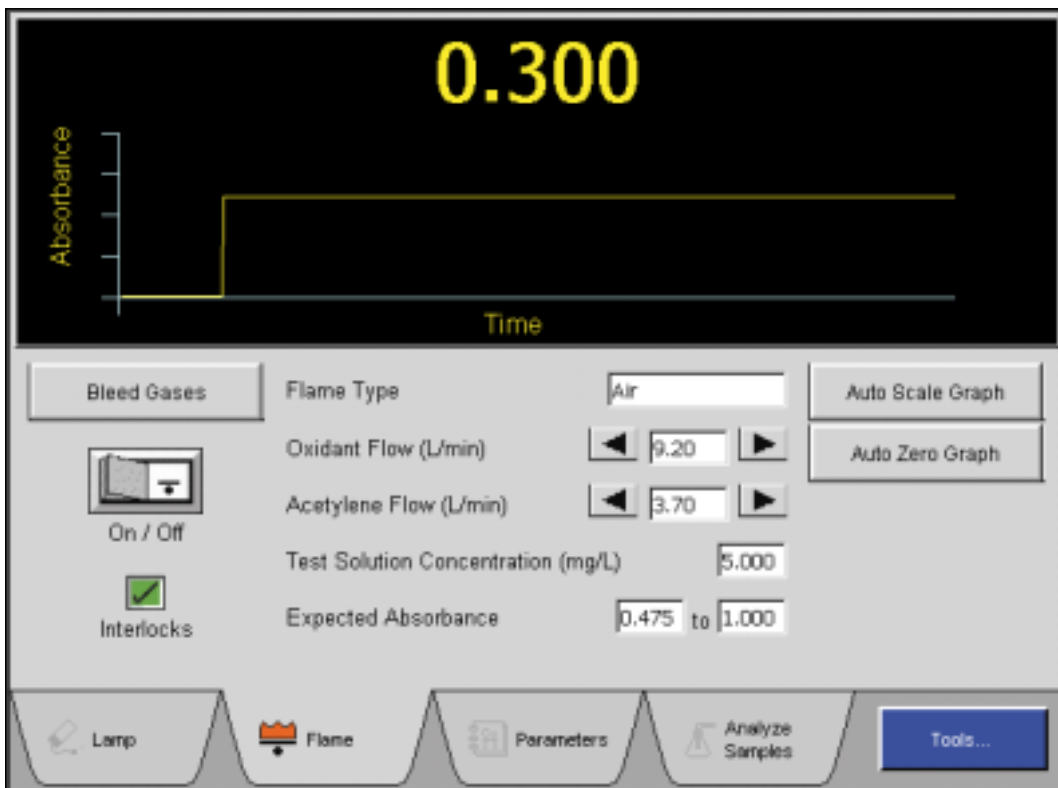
0.300

Absorbance

Time

Bleed Gases

On / Off

Interlocks

Flame Type Air

Oxidant Flow (L/min) 9.20

Acetylene Flow (L/min) 3.70

Test Solution Concentration (mg/L) 5.000

Expected Absorbance 0.475 to 1.000

Auto Scale Graph

Auto Zero Graph

Lamp

Flame

Parameters

Analyze Samples

Tools...